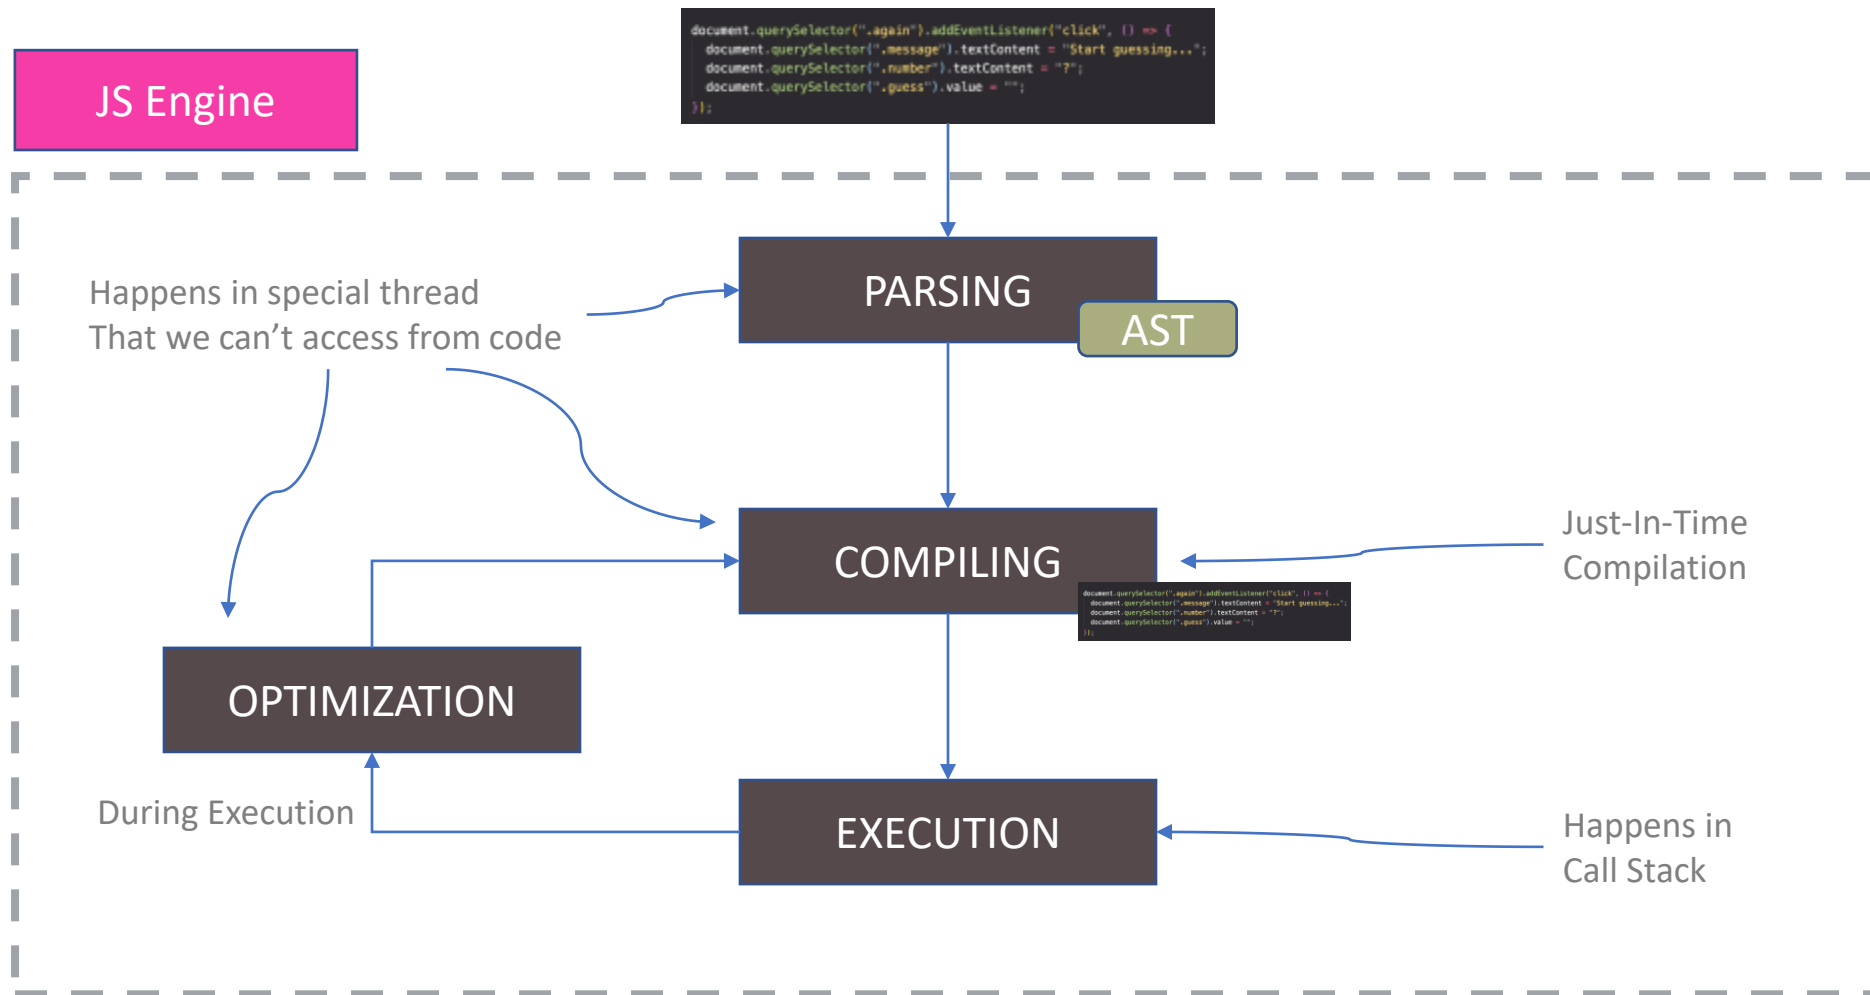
JS Engine

document.querySelector(".again").addEventListener("click", () => {
document.querySelector(".message").textContent = "Start guessing...";
document.querySelector(".number").textContent = "?";
document.querySelector(".guess").value = "";
});

Happens in special thread
That we can't access from code

PARSING

AST

COMPILING

document.querySelector(".again").addEventListener("click", () => {
document.querySelector(".message").textContent = "Start guessing...";
document.querySelector(".number").textContent = "?";
document.querySelector(".guess").value = "";
});

Just-In-Time
Compilation

OPTIMIZATION

During Execution

EXECUTION

Happens in
Call Stack